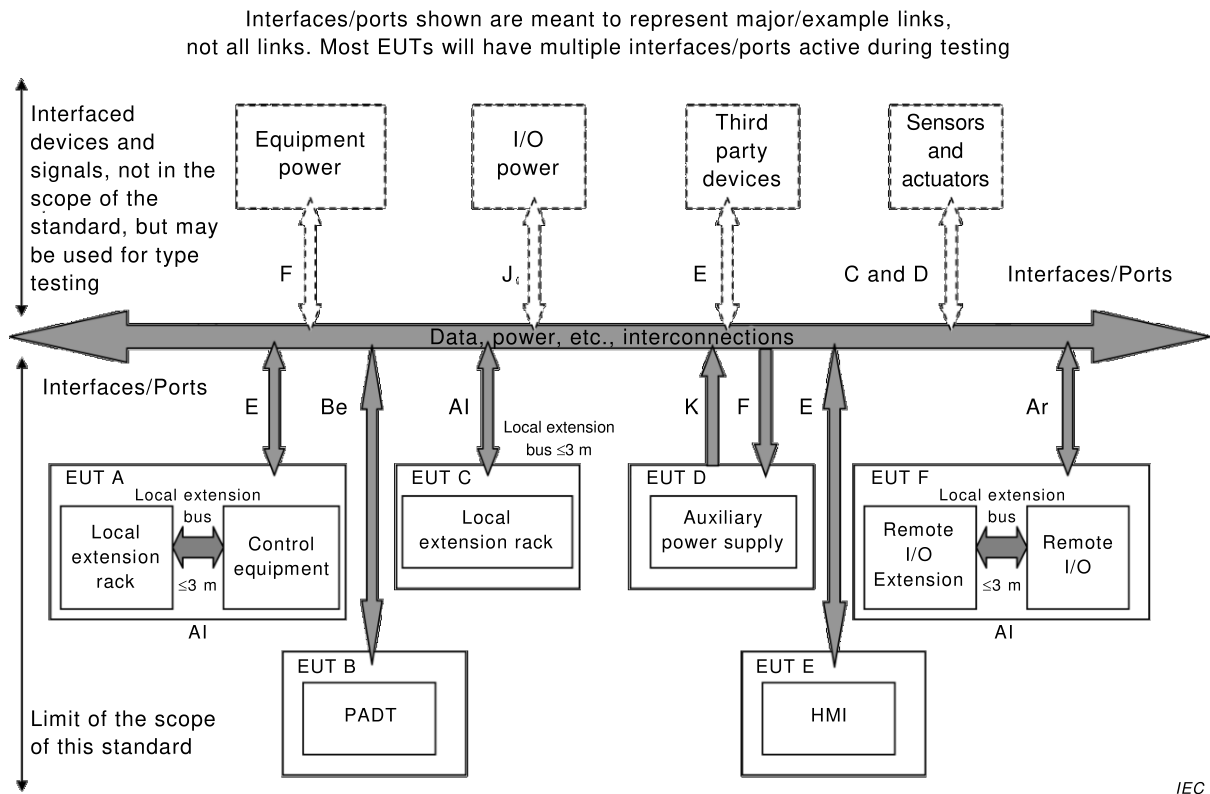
Interfaces/ports shown are meant to represent major/example links, not all links. Most EUTs will have multiple interfaces/ports active during testing

Interfaced devices and signals, not in the scope of the standard, but may be used for type testing

Equipment power

I/O power

Third party devices

Sensors and actuators

F

J

E

C and D

Interfaces/Ports

Data, power, etc., interconnections

Interfaces/Ports

E

Be

AI

Local extension bus ≤3 m

K

F

E

Ar

EUT A

Local extension bus

Local extension rack

≤3 m

Control equipment

AI

EUT C

Local extension rack

EUT D

Auxiliary power supply

EUT F

Local extension bus

Remote I/O Extension

≤3 m

Remote I/O

AI

EUT B

PADT

EUT E

HMI

Limit of the scope of this standard

IEC